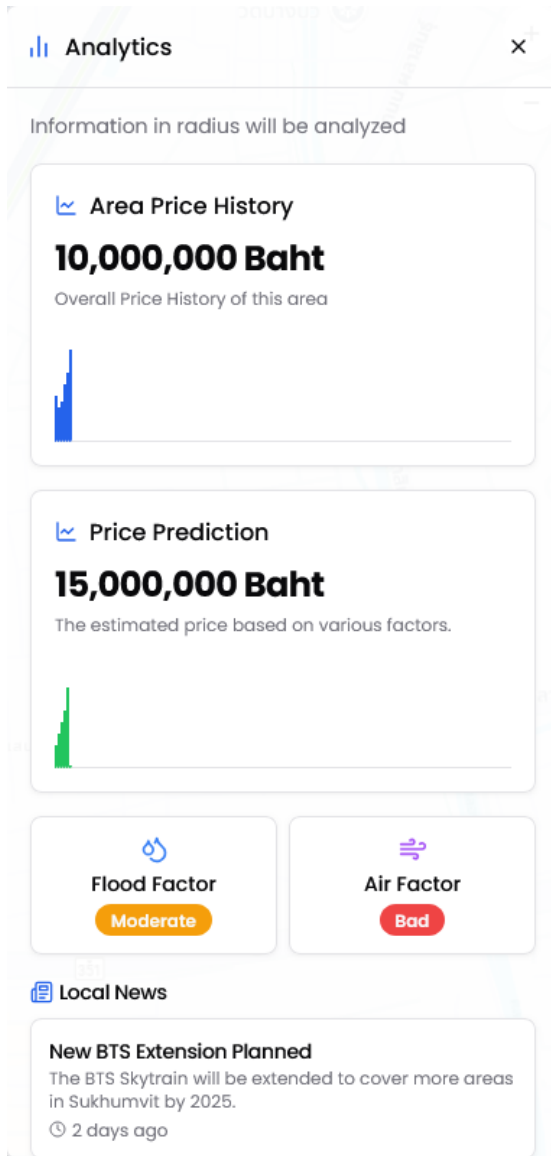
Analytics

×

Information in radius will be analyzed

Area Price History

10,000,000 Baht

Overall Price History of this area

Price Prediction

15,000,000 Baht

The estimated price based on various factors.

Flood Factor

Moderate

Air Factor

Bad

Local News

New BTS Extension Planned

The BTS Skytrain will be extended to cover more areas in Sukhumvit by 2025.

2 days ago